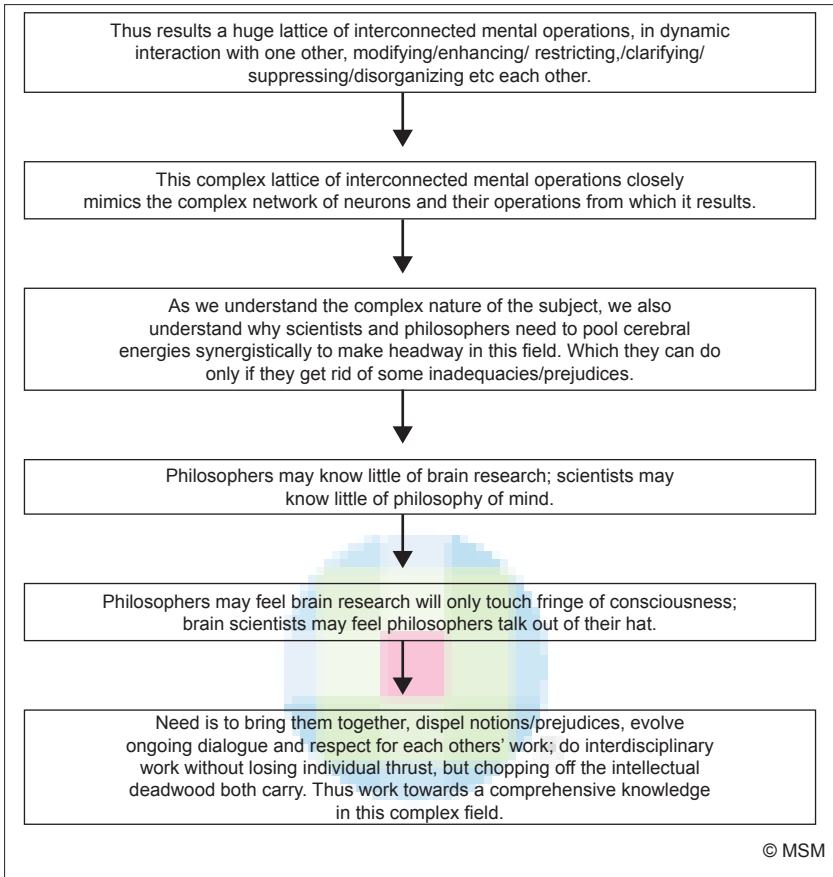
Thus results a huge lattice of interconnected mental operations, in dynamic interaction with one other, modifying/enhancing/ restricting,/clarifying/ suppressing/disorganizing etc each other.

This complex lattice of interconnected mental operations closely mimics the complex network of neurons and their operations from which it results.

As we understand the complex nature of the subject, we also understand why scientists and philosophers need to pool cerebral energies synergistically to make headway in this field. Which they can do only if they get rid of some inadequacies/prejudices.

Philosophers may know little of brain research; scientists may know little of philosophy of mind.

Philosophers may feel brain research will only touch fringe of consciousness; brain scientists may feel philosophers talk out of their hat.

Need is to bring them together, dispel notions/prejudices, evolve ongoing dialogue and respect for each others' work; do interdisciplinary work without losing individual thrust, but chopping off the intellectual deadwood both carry. Thus work towards a comprehensive knowledge in this complex field.

© MSM